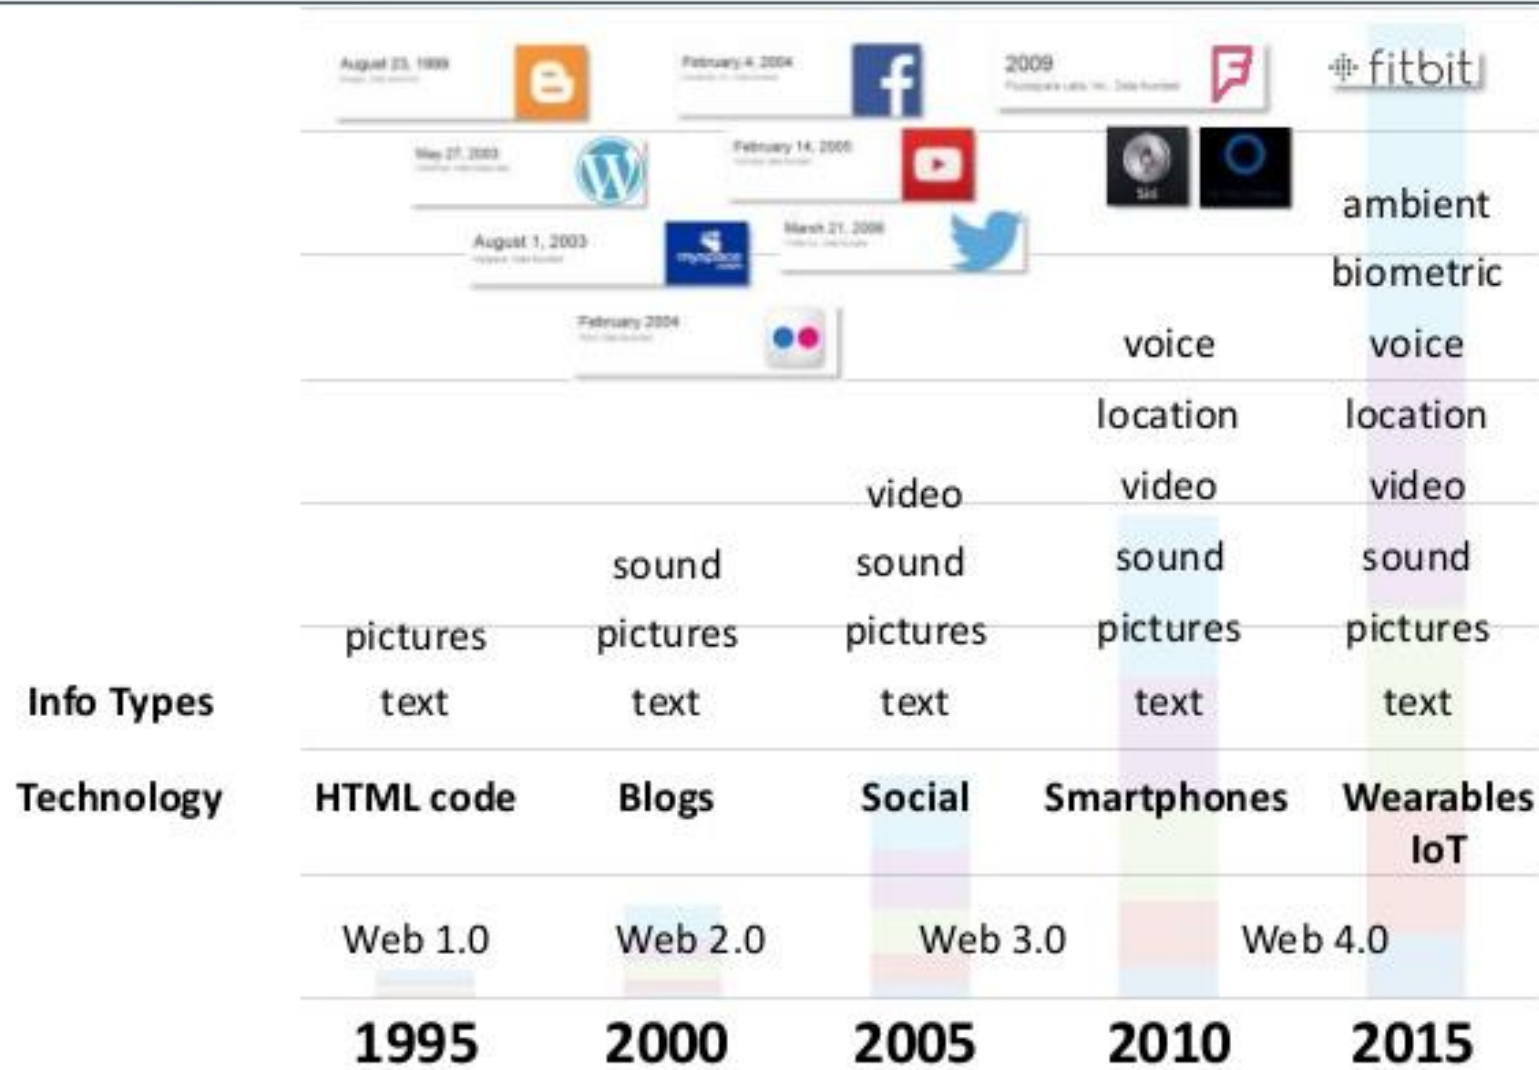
August 23, 1999

February 4, 2004

2009

fitbit

May 27, 2003

February 14, 2005

August 1, 2003

March 21, 2006

February 2004

ambient
biometric
voice voice
location location
video video video
sound sound sound sound
pictures pictures pictures pictures pictures

| Info Types | text | text | text | text | text |
|---|---|---|---|---|---|
| Technology | HTML code | Blogs | Social | Smartphones | Wearables IoT |
| | Web 1.0 | Web 2.0 | Web 3.0 | | Web 4.0 |
| | 1995 | 2000 | 2005 | 2010 | 2015 |